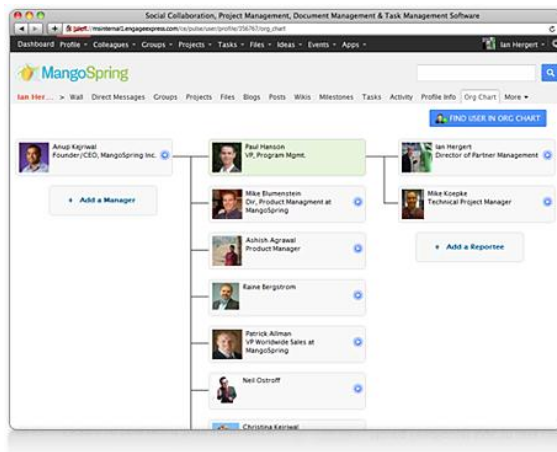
Social Collaboration, Project Management, Document Management & Task Management Software

https://msinternal.engageexpress.com/ce/pulse/user/profile/356767/org_chart

Dashboard Profile Colleagues Groups Projects Tasks Files Ideas Events Apps

Ian Hergert

MangoSpring

Ian Her... > Wall Direct Messages Groups Projects Files Blogs Posts Wikis Milestones Tasks Activity Profile Info Org Chart More

FIND USER IN ORG CHART

Anup Kejriwal
Founder/CEO, MangoSpring Inc.

Add a Manager

Paul Hanson
VP, Program Mgmt.

Mike Blumenstein
Dir., Product Managment at MangoSpring

Ashish Agrawal
Product Manager

Raine Bergstrom

Patrick Allman
VP Worldwide Sales at MangoSpring

Neil Ostroff

Christina Kejriwal

Ian Hergert
Director of Partner Management

Mike Koepke
Technical Project Manager

Add a Reportee